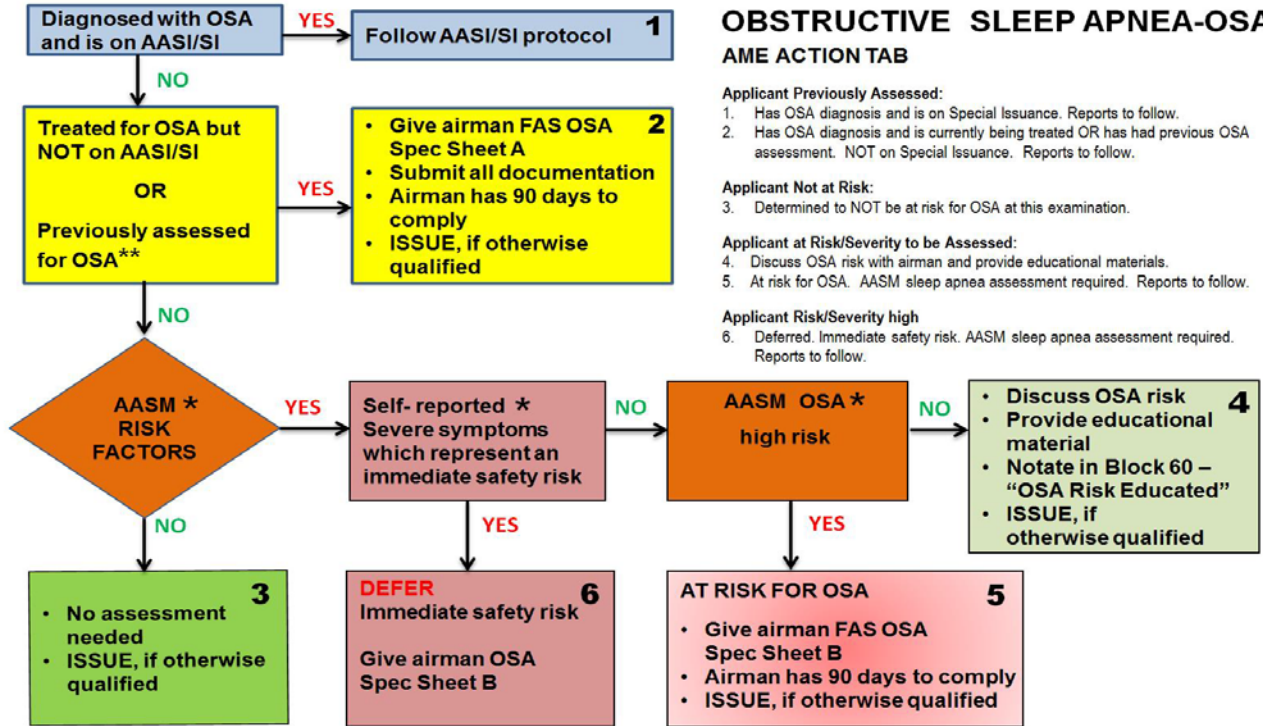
Diagnosed with OSA and is on AASI/SI

YES

Follow AASI/SI protocol 1

NO

Treated for OSA but NOT on AASI/SI

OR

Previously assessed for OSA**

YES

- Give airman FAS OSA Spec Sheet A
- Submit all documentation
- Airman has 90 days to comply
- ISSUE, if otherwise qualified

2

OBSTRUCTIVE SLEEP APNEA-OSA

AME ACTION TAB

Applicant Previously Assessed:
1. Has OSA diagnosis and is on Special Issuance. Reports to follow.
2. Has OSA diagnosis and is currently being treated OR has had previous OSA assessment. NOT on Special Issuance. Reports to follow.

Applicant Not at Risk:
3. Determined to NOT be at risk for OSA at this examination.

Applicant at Risk/Severity to be Assessed:
4. Discuss OSA risk with airman and provide educational materials.
5. At risk for OSA. AASM sleep apnea assessment required. Reports to follow.

Applicant Risk/Severity high
6. Deferred. Immediate safety risk. AASM sleep apnea assessment required. Reports to follow.

NO

AASM * RISK FACTORS

YES

Self- reported * Severe symptoms which represent an immediate safety risk

NO

AASM OSA * high risk

NO

- Discuss OSA risk
- Provide educational material
- Notate in Block 60 – "OSA Risk Educated"
- ISSUE, if otherwise qualified

4

NO

YES

YES

- No assessment needed
- ISSUE, if otherwise qualified

3

DEFER
Immediate safety risk

Give airman OSA Spec Sheet B

6

AT RISK FOR OSA

5

- Give airman FAS OSA Spec Sheet B
- Airman has 90 days to comply
- ISSUE, if otherwise qualified